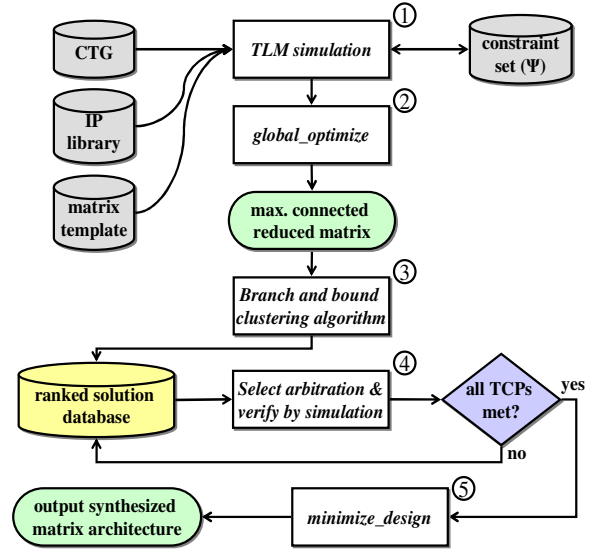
CTG

IP library

matrix template

① TLM simulation

constraint set (Ψ)

② global_optimize

max. connected reduced matrix

③ Branch and bound clustering algorithm

ranked solution database

④ Select arbitration & verify by simulation

all TCPs met?

yes

no

output synthesized matrix architecture

⑤ minimize_design